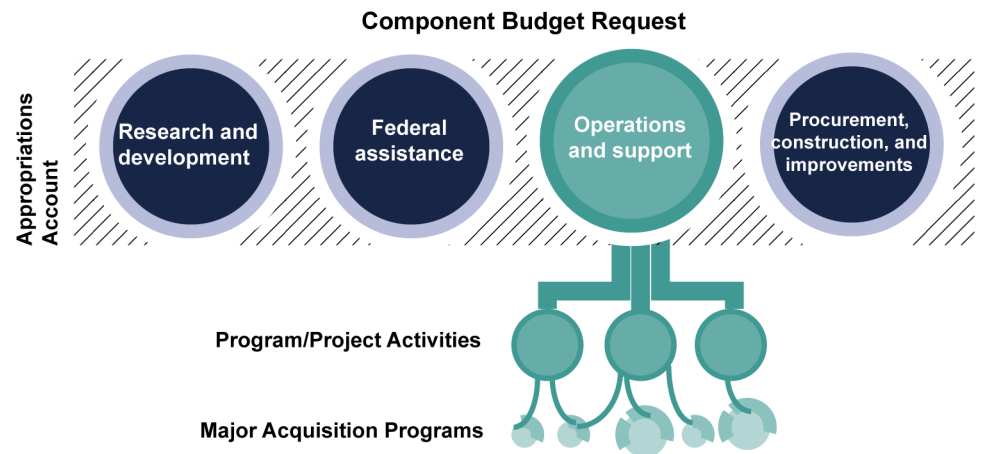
Component Budget Request

Appropriations Account

Research and development

Federal assistance

Operations and support

Procurement, construction, and improvements

Program/Project Activities

Major Acquisition Programs